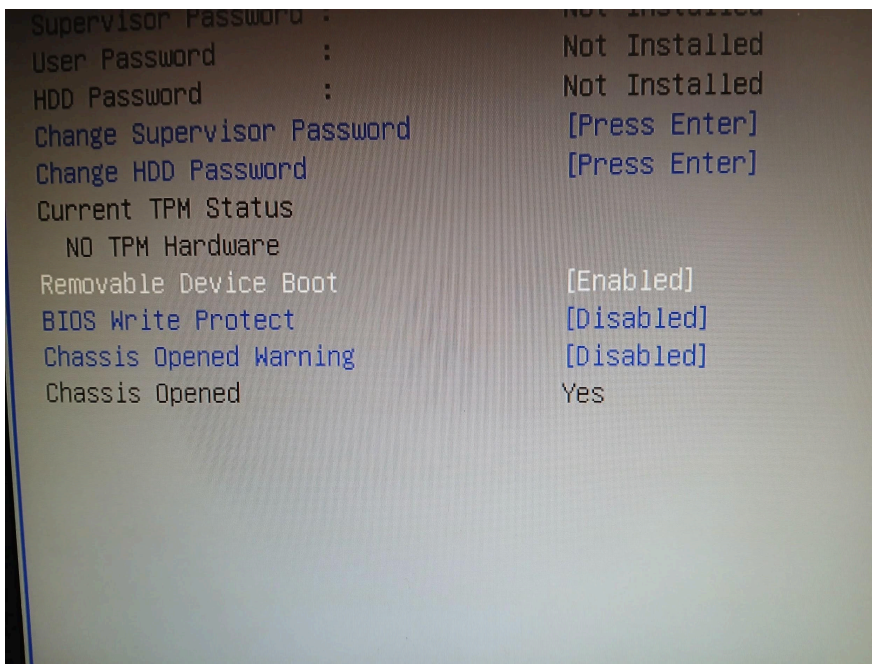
Supervisor Password : Not Installed
User Password : Not Installed
HDD Password : Not Installed
Change Supervisor Password [Press Enter]
Change HDD Password [Press Enter]
Current TPM Status
NO TPM Hardware
Removable Device Boot [Enabled]
BIOS Write Protect [Disabled]
Chassis Opened Warning [Disabled]
Chassis Opened Yes